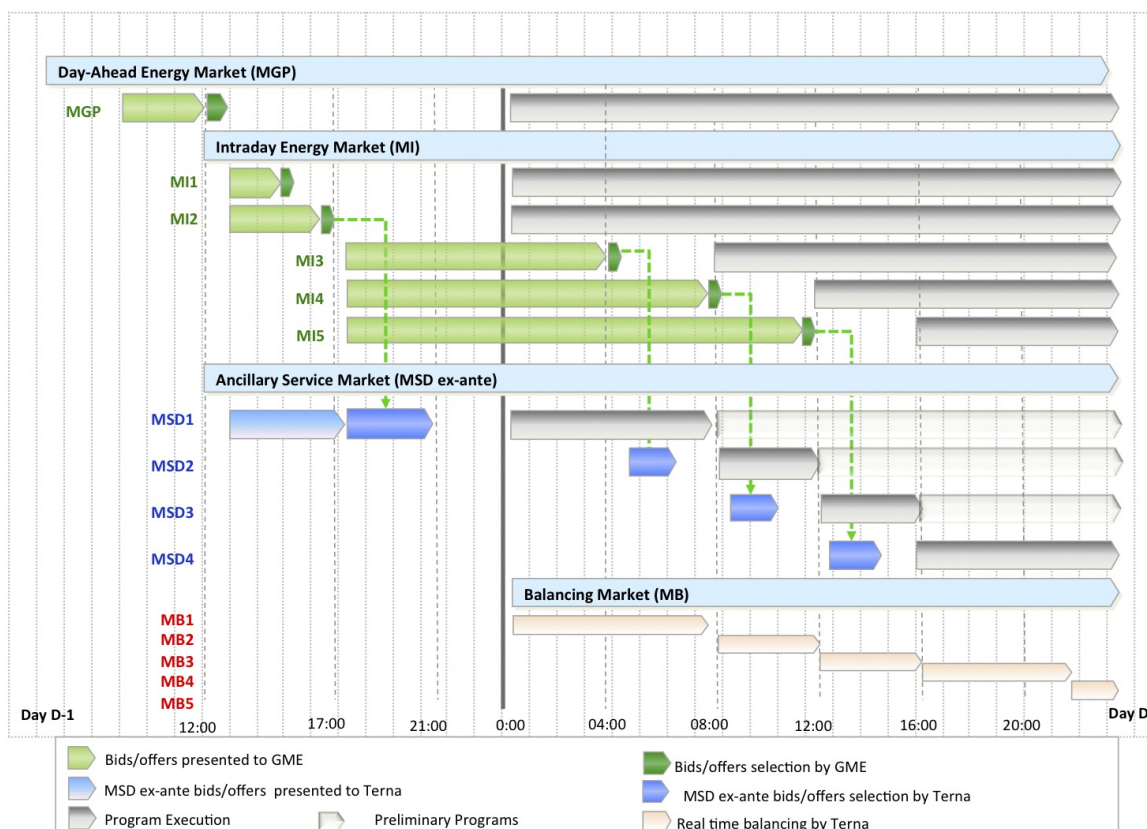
Day-Ahead Energy Market (MGP)

MGP

Intraday Energy Market (MI)

MI1

MI2

MI3

MI4

MI5

Ancillary Service Market (MSD ex-ante)

MSD1

MSD2

MSD3

MSD4

Balancing Market (MB)

MB1

MB2

MB3

MB4

MB5

Day D-1

12:00

17:00

21:00

0:00

04:00

08:00

12:00

16:00

20:00

Day D

Bids/offers presented to GME

Bids/offers selection by GME

MSD ex-ante bids/offers presented to Terna

MSD ex-ante bids/offers selection by Terna

Program Execution

Preliminary Programs

Real time balancing by Terna